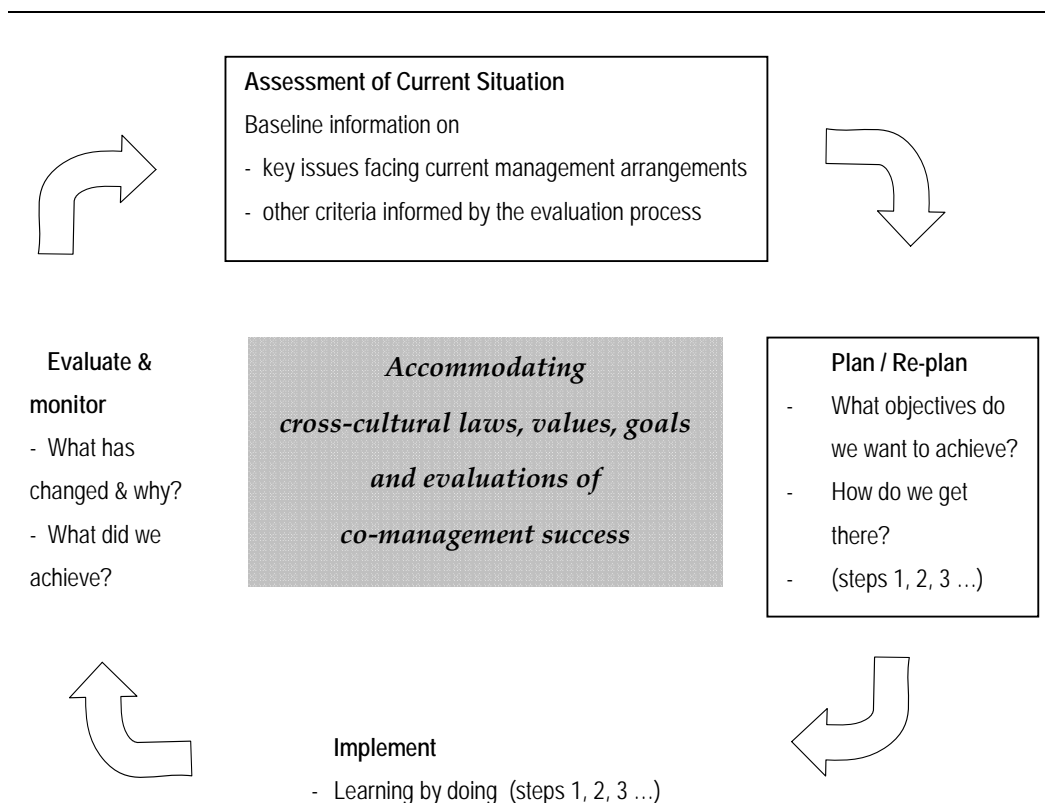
Assessment of Current Situation

Baseline information on

- key issues facing current management arrangements

- other criteria informed by the evaluation process

Evaluate & monitor

- What has changed & why?

- What did we achieve?

Accommodating cross-cultural laws, values, goals and evaluations of co-management success

Plan / Re-plan

- What objectives do we want to achieve?

- How do we get there?

- (steps 1, 2, 3 …)

Implement

- Learning by doing (steps 1, 2, 3 …)